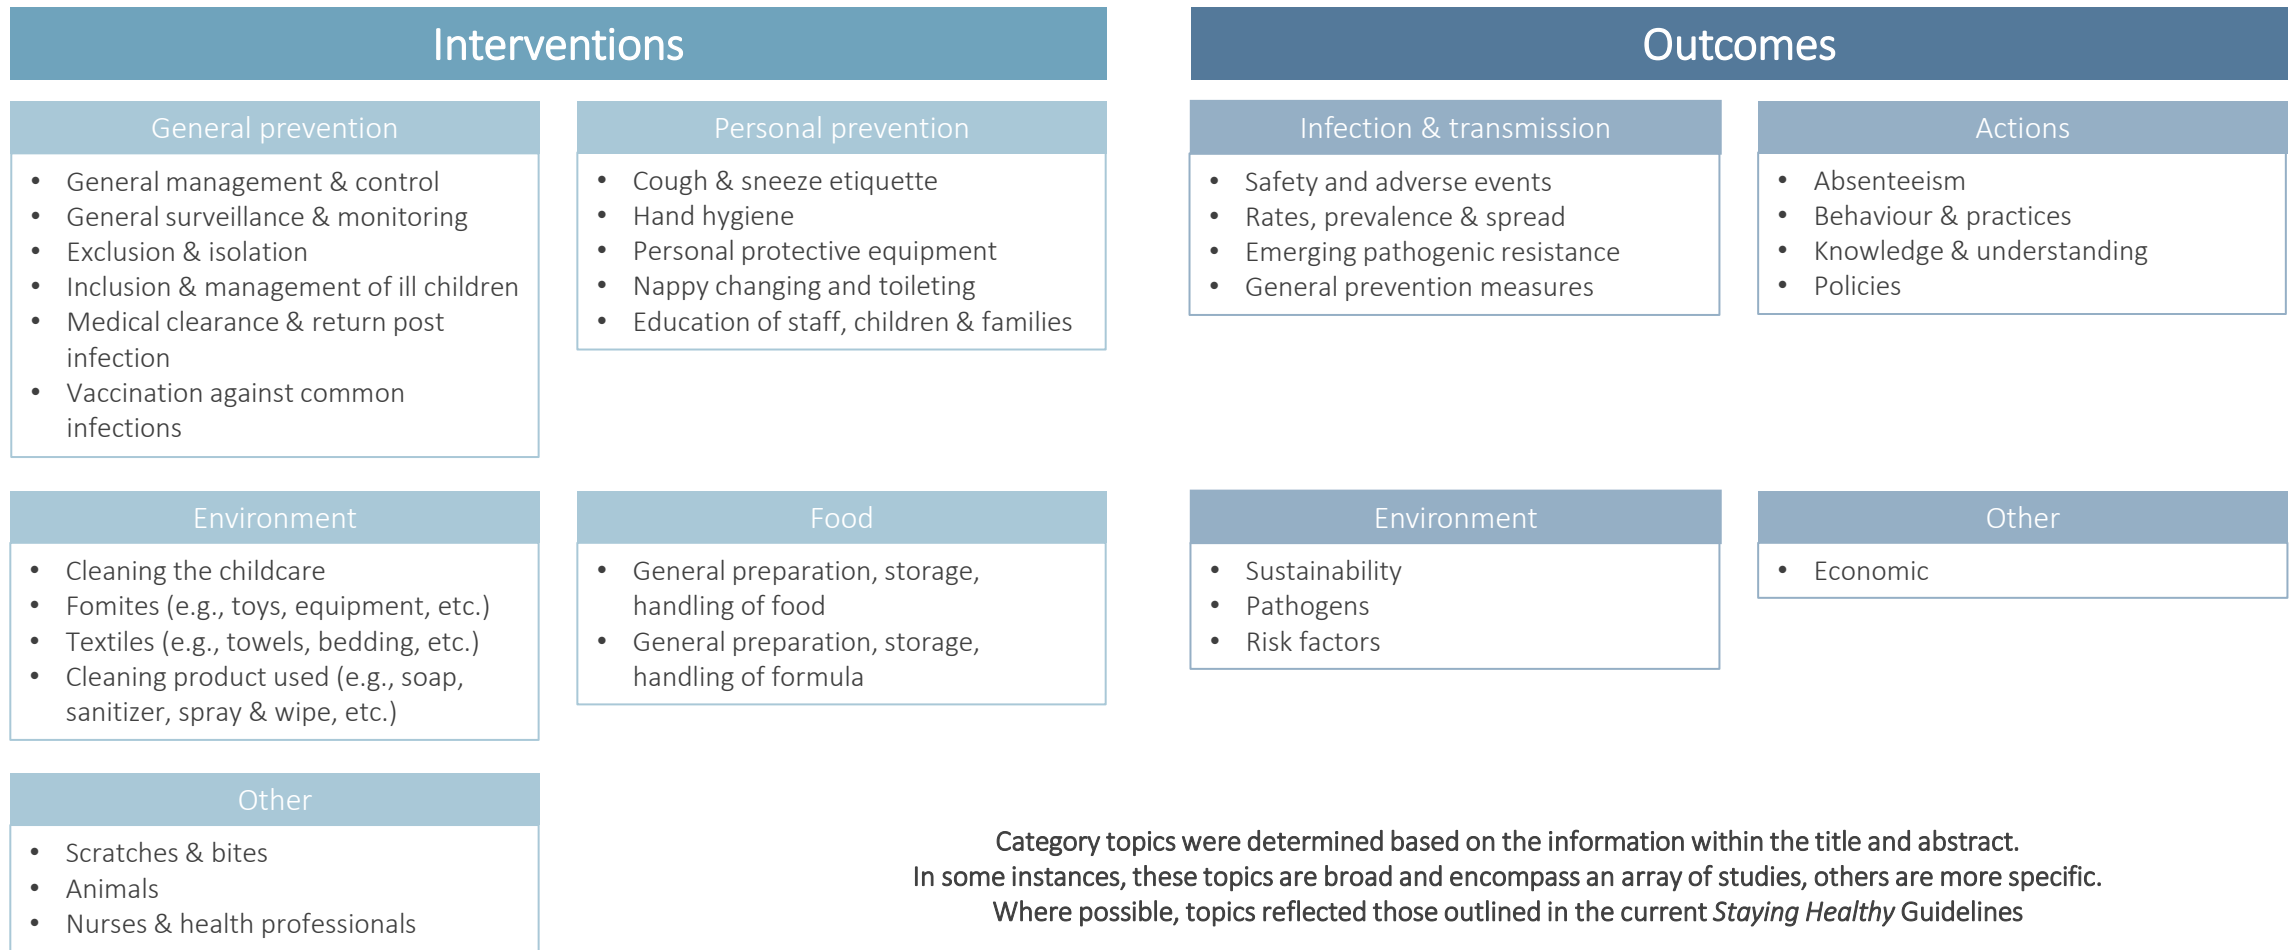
Interventions

General prevention

- General management & control
- General surveillance & monitoring
- Exclusion & isolation
- Inclusion & management of ill children
- Medical clearance & return post infection
- Vaccination against common infections

Personal prevention

- Cough & sneeze etiquette
- Hand hygiene
- Personal protective equipment
- Nappy changing and toileting
- Education of staff, children & families

Environment

- Cleaning the childcare
- Fomites (e.g., toys, equipment, etc.)
- Textiles (e.g., towels, bedding, etc.)
- Cleaning product used (e.g., soap, sanitizer, spray & wipe, etc.)

Food

- General preparation, storage, handling of food
- General preparation, storage, handling of formula

Other

- Scratches & bites
- Animals
- Nurses & health professionals

Outcomes

Infection & transmission

- Safety and adverse events
- Rates, prevalence & spread
- Emerging pathogenic resistance
- General prevention measures

Actions

- Absenteeism
- Behaviour & practices
- Knowledge & understanding
- Policies

Environment

- Sustainability
- Pathogens
- Risk factors

Other

- Economic

Category topics were determined based on the information within the title and abstract.
In some instances, these topics are broad and encompass an array of studies, others are more specific.
Where possible, topics reflected those outlined in the current Staying Healthy Guidelines